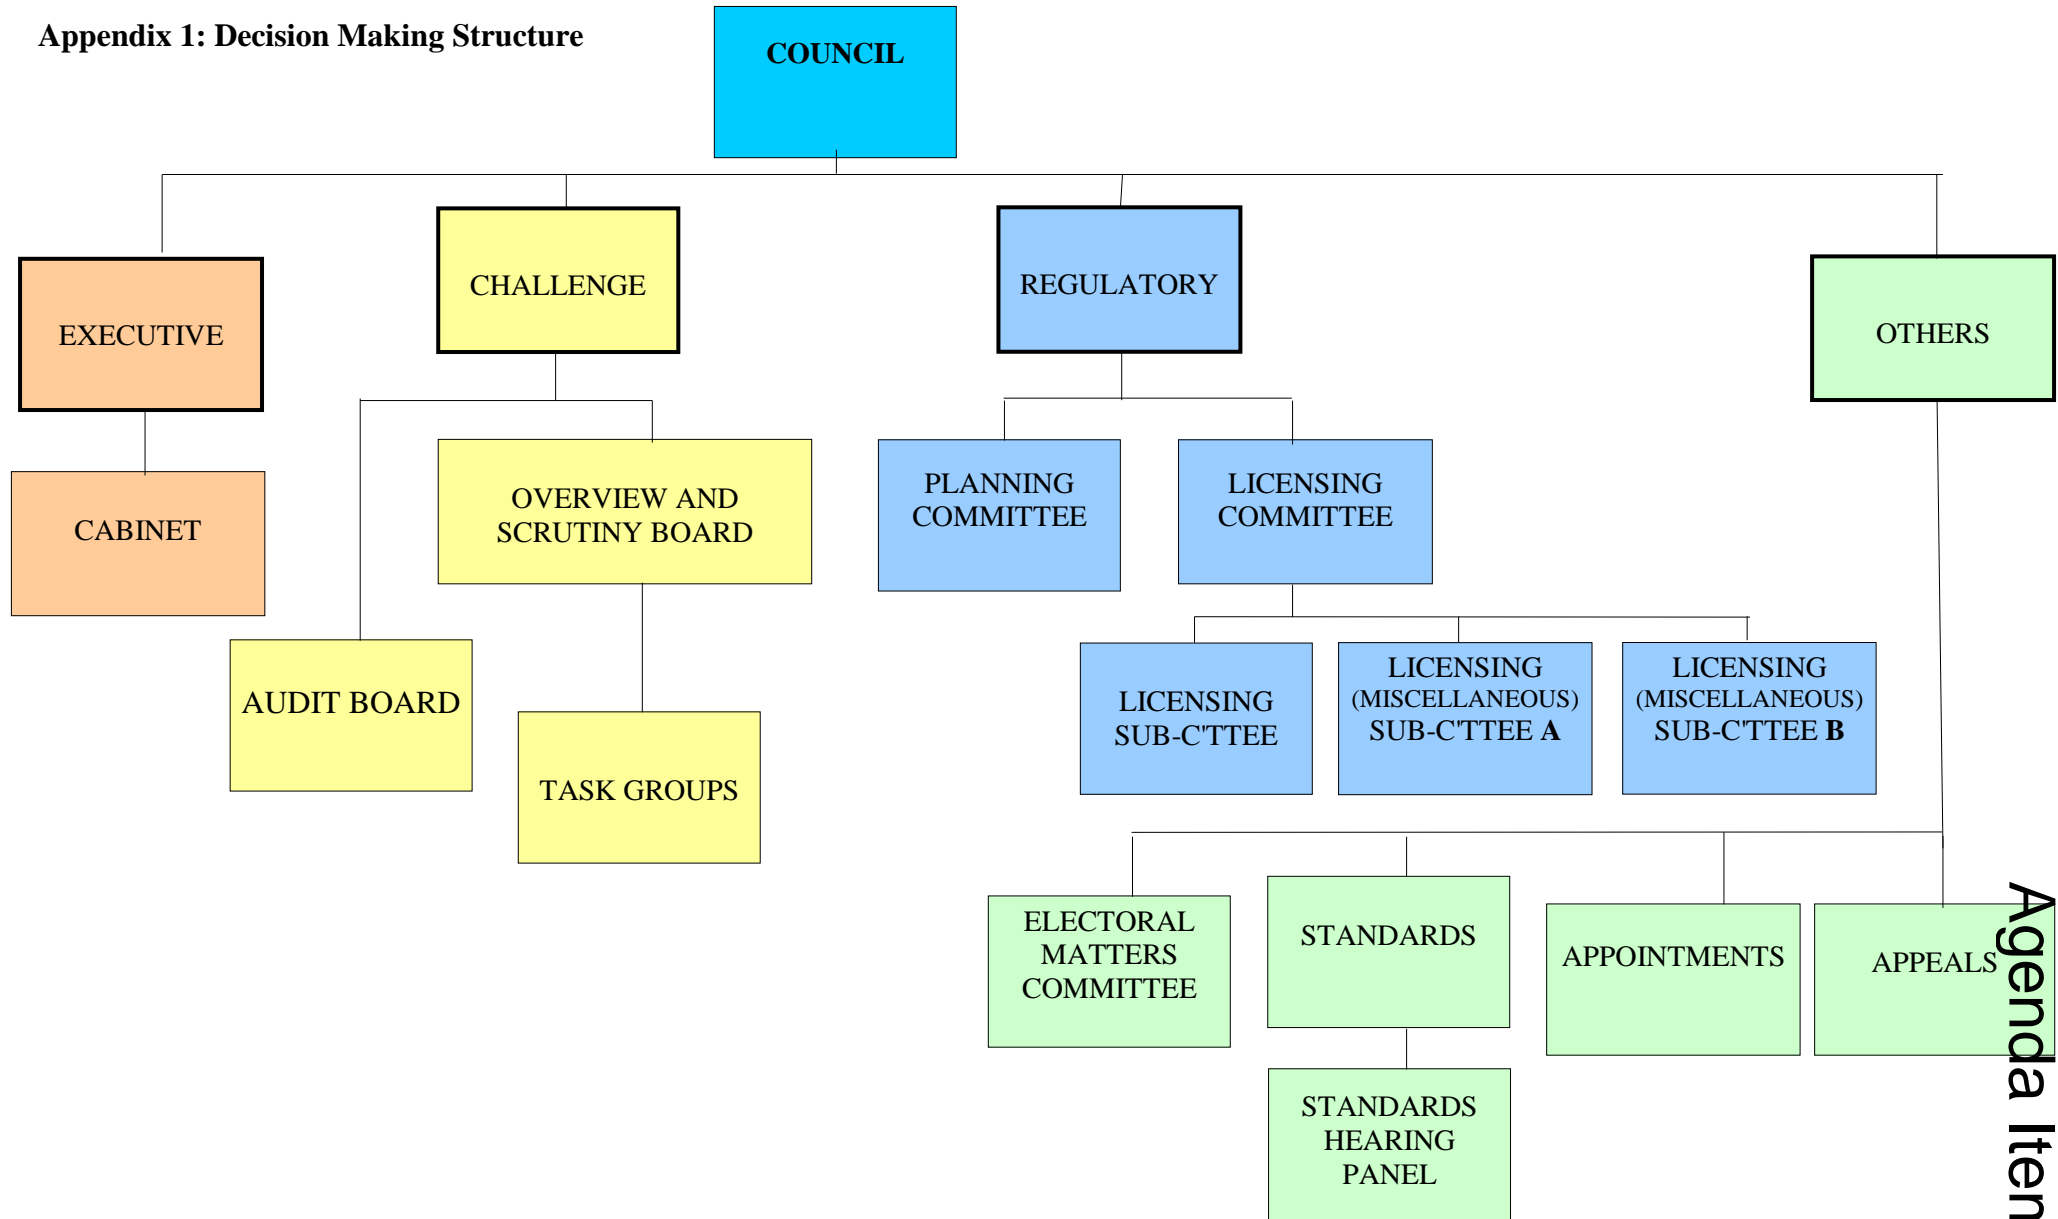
Appendix 1: Decision Making Structure

COUNCIL

EXECUTIVE

CABINET

CHALLENGE

OVERVIEW AND SCRUTINY BOARD

AUDIT BOARD

TASK GROUPS

REGULATORY

PLANNING COMMITTEE

LICENSING COMMITTEE

LICENSING SUB-C'TTEE

LICENSING (MISCELLANEOUS) SUB-C'TTEE **A**

LICENSING (MISCELLANEOUS) SUB-C'TTEE **B**

OTHERS

ELECTORAL MATTERS COMMITTEE

STANDARDS

STANDARDS HEARING PANEL

APPOINTMENTS

APPEALS

Agenda Iten